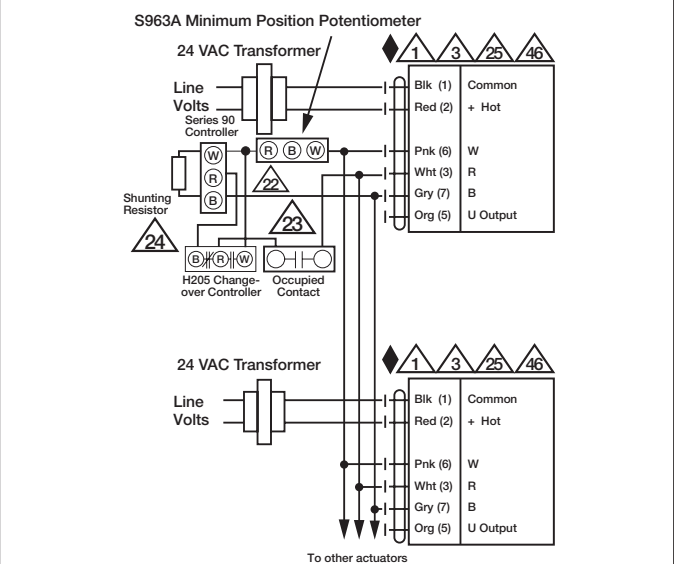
S963A Minimum Position Potentiometer

24 VAC Transformer

1 3 25 46

Line Volts

Series 90 Controller

W R B

R B W

22

Blk (1) Common
Red (2) + Hot
Pnk (6) W
Wht (3) R
Gry (7) B
Org (5) U Output

Shunting Resistor

24

23

B R W

H205 Changeover Controller

Occupied Contact

24 VAC Transformer

1 3 25 46

Line Volts

Blk (1) Common
Red (2) + Hot
Pnk (6) W
Wht (3) R
Gry (7) B
Org (5) U Output

To other actuators